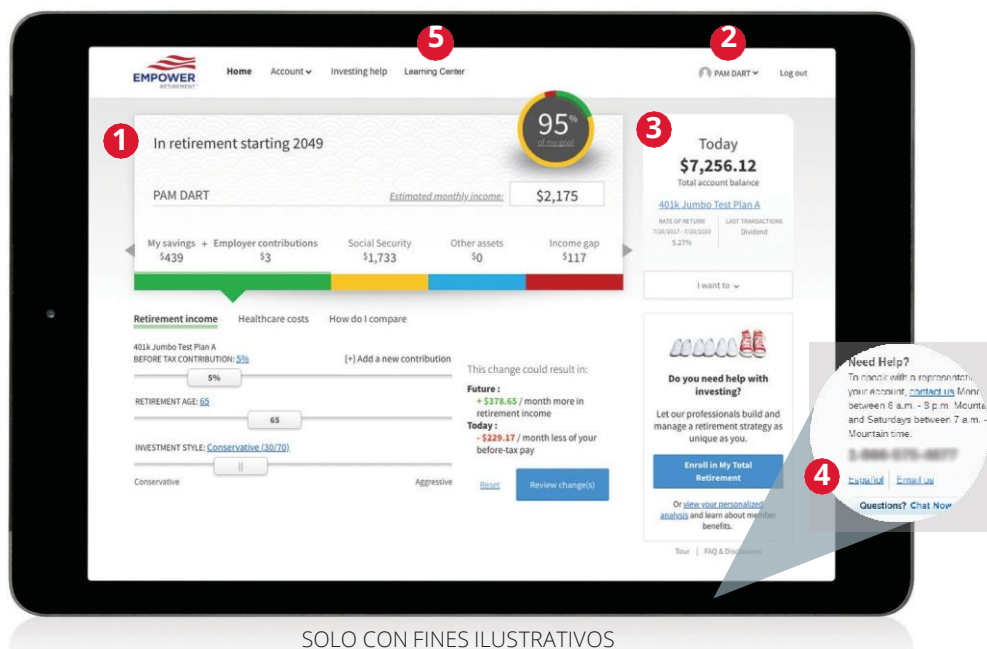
5
2
EMPOWER RETIREMENT
Home Account Investing help Learning Center
PAM DART Log out

1
In retirement starting 2049
95%
of my goal
PAM DART
Estimated monthly income: $2,175
My savings + Employer contributions Social Security Other assets Income gap
$439 $3 $1,733 $0 $117

3
Today
$7,256.12
Total account balance
401k Jumbo Test Plan A
RATE OF RETURN 7/20/2017 - 7/20/2020 5.27%
LAST TRANSACTIONS Dividend
I want to

Retirement income Healthcare costs How do I compare
401k Jumbo Test Plan A
BEFORE TAX CONTRIBUTION: 5%
[+] Add a new contribution
5%
RETIREMENT AGE: 65
65
INVESTMENT STYLE: Conservative (30/70)
Conservative Aggressive

This change could result in:
Future :
+ $378.65 / month more in retirement income
Today :
- $229.17 / month less of your before-tax pay
Reset Review change(s)

Do you need help with investing?
Let our professionals build and manage a retirement strategy as unique as you.
Enroll in My Total Retirement
Or view your personalized analysis and learn about member benefits.
Tour | FAQ & Disclosures

Need Help?
To speak with a representative your account, contact us Mond between 6 a.m. - 8 p.m. Mounta and Saturdays between 7 a.m. - Mountain time.
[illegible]
4
Español Email us
Questions? Chat Now

SOLO CON FINES ILUSTRATIVOS